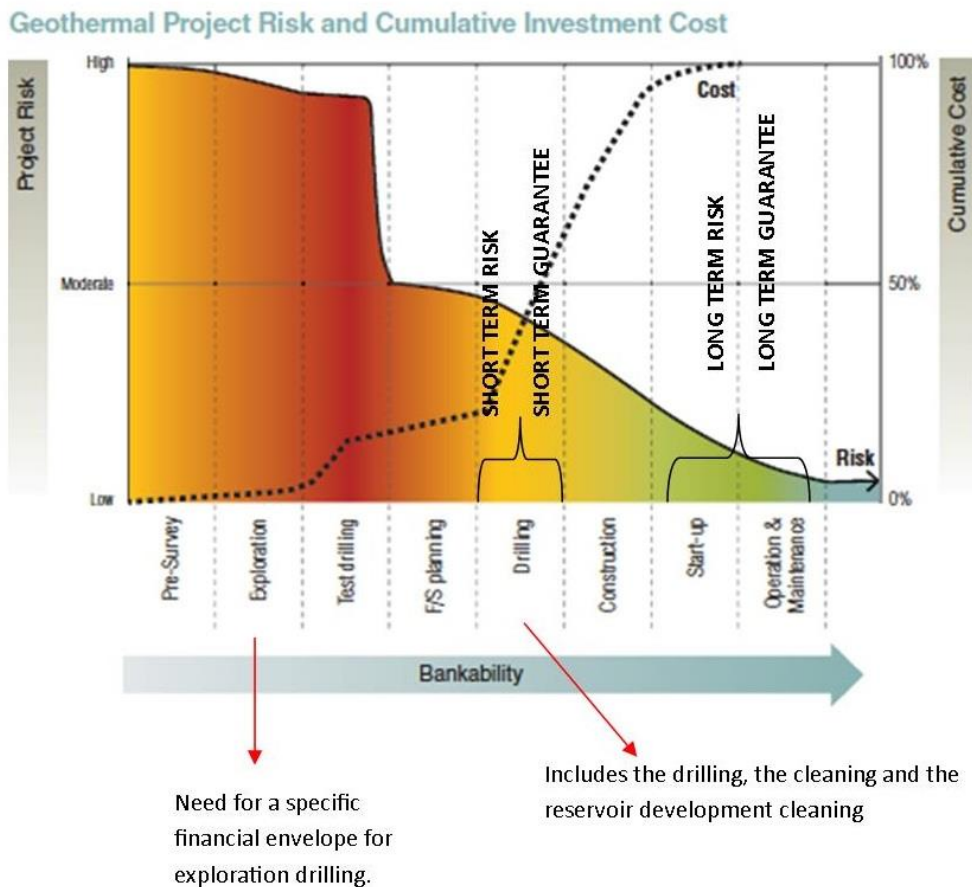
Geothermal Project Risk and Cumulative Investment Cost

Project Risk

High

Moderate

Low

Cumulative Cost

100%

50%

0%

Cost

Risk

SHORT TERM RISK

SHORT TERM GUARANTEE

LONG TERM RISK

LONG TERM GUARANTEE

Pre-Survey

Exploration

Test drilling

F/S planning

Drilling

Construction

Start-up

Operation & Maintenance

Bankability

Need for a specific financial envelope for exploration drilling.

Includes the drilling, the cleaning and the reservoir development cleaning